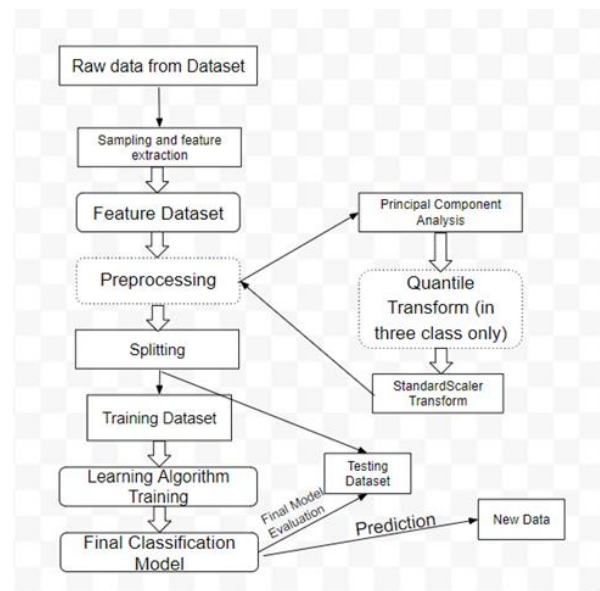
Raw data from Dataset

Sampling and feature extraction

Feature Dataset

Preprocessing

Splitting

Training Dataset

Learning Algorithm Training

Final Classification Model

Principal Component Analysis

Quantile Transform (in three class only)

StandardScaler Transform

Testing Dataset

Final Model Evaluation

Prediction

New Data